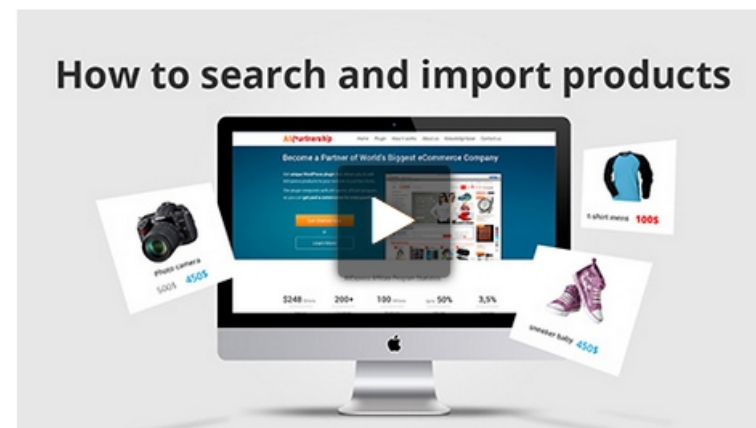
How to search and import products

AliPartnership

Home Plugin How it works About us Knowledge base Contact us

Become a Partner of World's Biggest eCommerce Company

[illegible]

$248 200+ 100 50% 3,5%

Photo camera 500$ 450$

t-shirt mens 100$

sneaker baby 450$